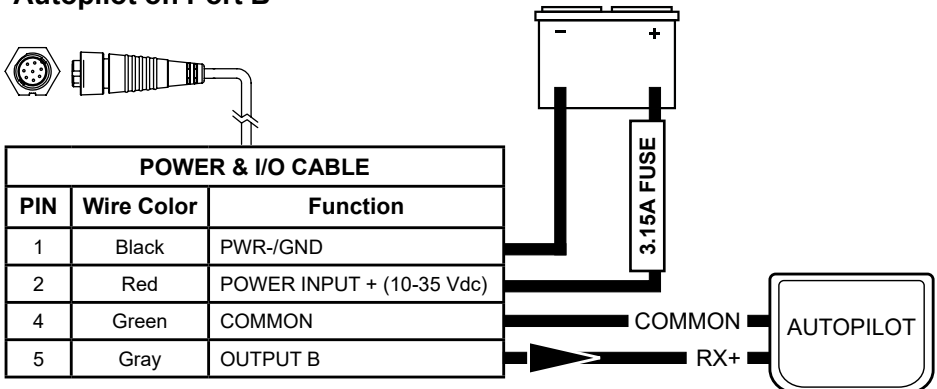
Autopilot on Port B

–
+

3.15A FUSE

| POWER & I/O CABLE | | |
|---|---|---|
| PIN | Wire Color | Function |
| 1 | Black | PWR-/GND |
| 2 | Red | POWER INPUT + (10-35 Vdc) |
| 4 | Green | COMMON |
| 5 | Gray | OUTPUT B |

COMMON
RX+
AUTOPILOT